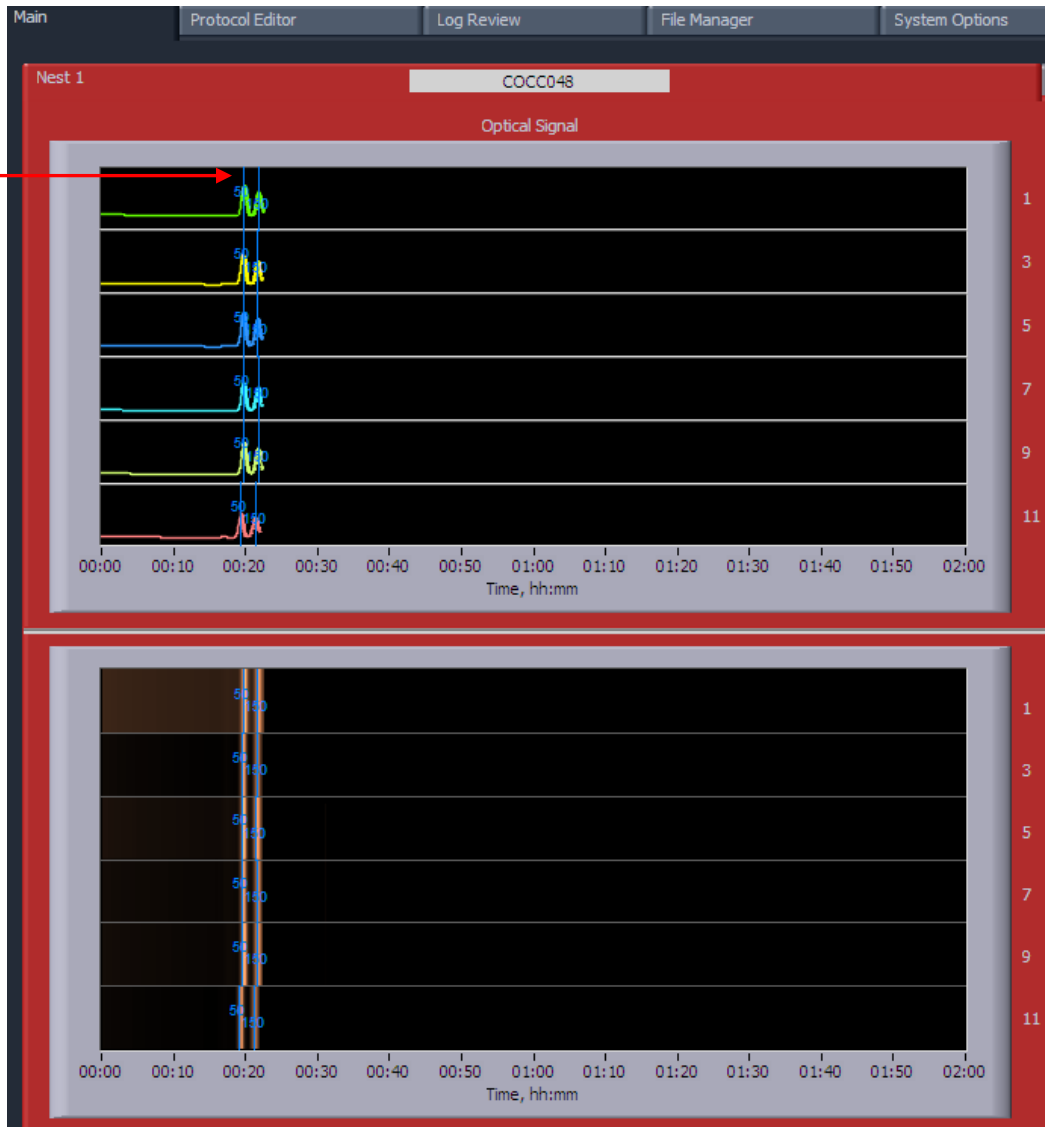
Main
Protocol Editor
Log Review
File Manager
System Options

Nest 1
COCC048
Optical Signal

50 150
50 150
50 150
50 150
50 150
50 150

1
3
5
7
9
11

00:00 00:10 00:20 00:30 00:40 00:50 01:00 01:10 01:20 01:30 01:40 01:50 02:00
Time, hh:mm

50 150
50 150
50 150
50 150
50 150
50 150

1
3
5
7
9
11

00:00 00:10 00:20 00:30 00:40 00:50 01:00 01:10 01:20 01:30 01:40 01:50 02:00
Time, hh:mm